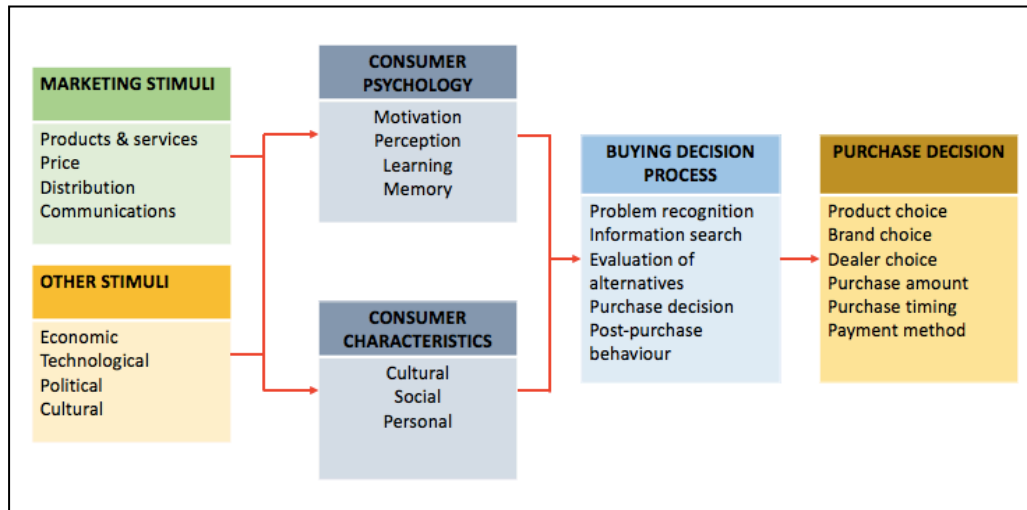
MARKETING STIMULI

Products & services
Price
Distribution
Communications

OTHER STIMULI

Economic
Technological
Political
Cultural

CONSUMER PSYCHOLOGY

Motivation
Perception
Learning
Memory

CONSUMER CHARACTERISTICS

Cultural
Social
Personal

BUYING DECISION PROCESS

Problem recognition
Information search
Evaluation of alternatives
Purchase decision
Post-purchase behaviour

PURCHASE DECISION

Product choice
Brand choice
Dealer choice
Purchase amount
Purchase timing
Payment method